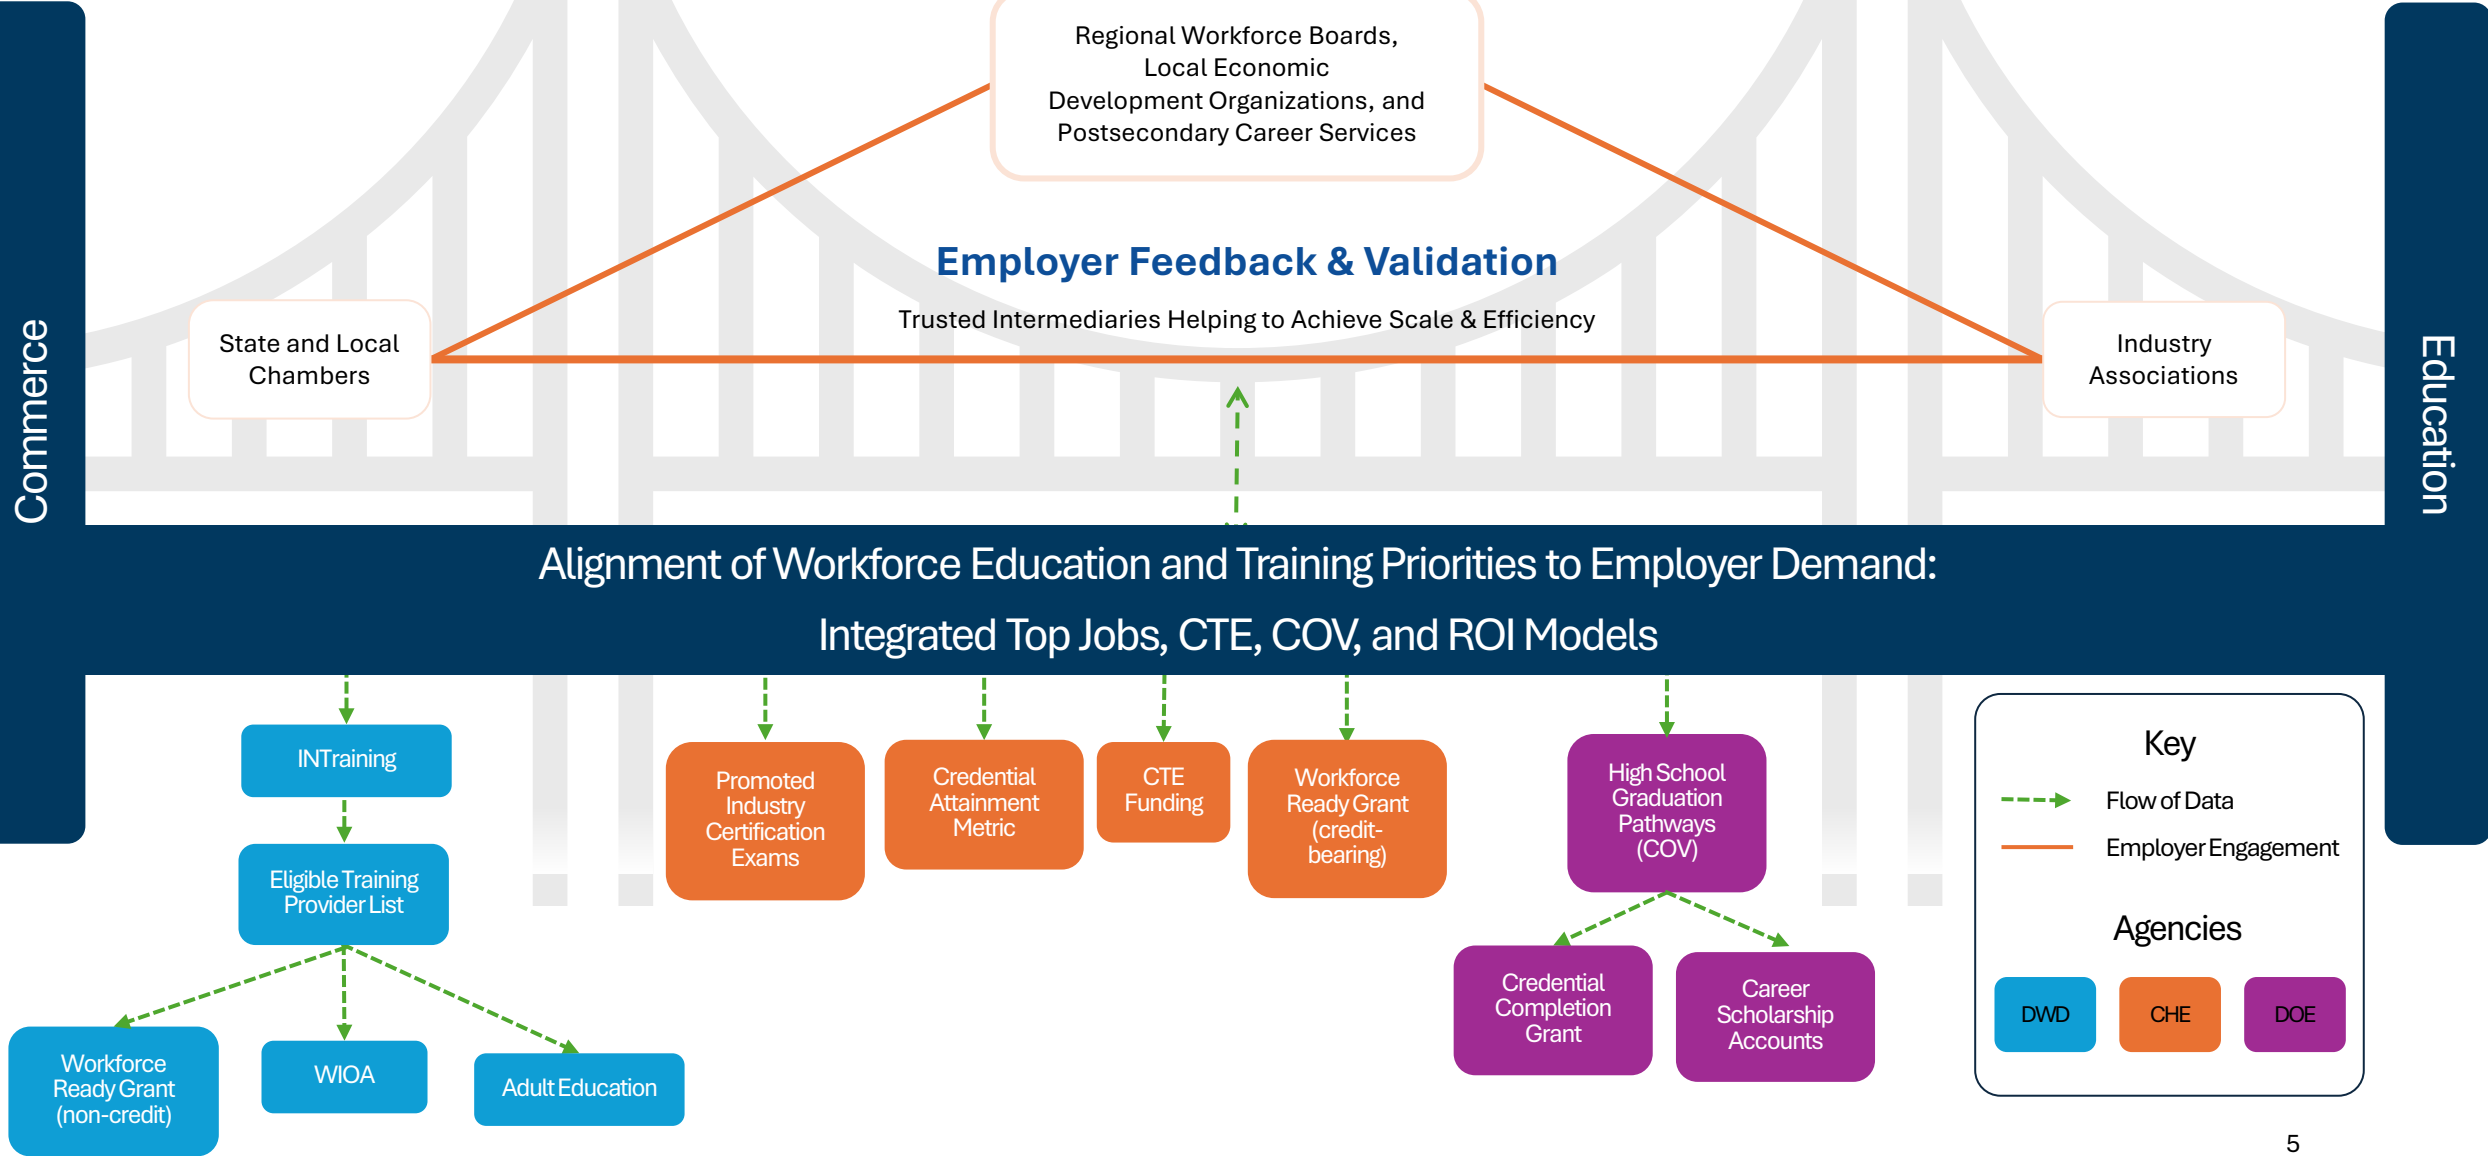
Commerce

Regional Workforce Boards, Local Economic Development Organizations, and Postsecondary Career Services

Employer Feedback & Validation

Trusted Intermediaries Helping to Achieve Scale & Efficiency

State and Local Chambers

Industry Associations

Education

Alignment of Workforce Education and Training Priorities to Employer Demand:

Integrated Top Jobs, CTE, COV, and ROI Models

INTraining

Eligible Training Provider List

Workforce Ready Grant (non-credit)

WIOA

Adult Education

Promoted Industry Certification Exams

Credential Attainment Metric

CTE Funding

Workforce Ready Grant (credit-bearing)

High School Graduation Pathways (COV)

Credential Completion Grant

Career Scholarship Accounts

Key

Flow of Data

Employer Engagement

Agencies

DWD

CHE

DOE

5